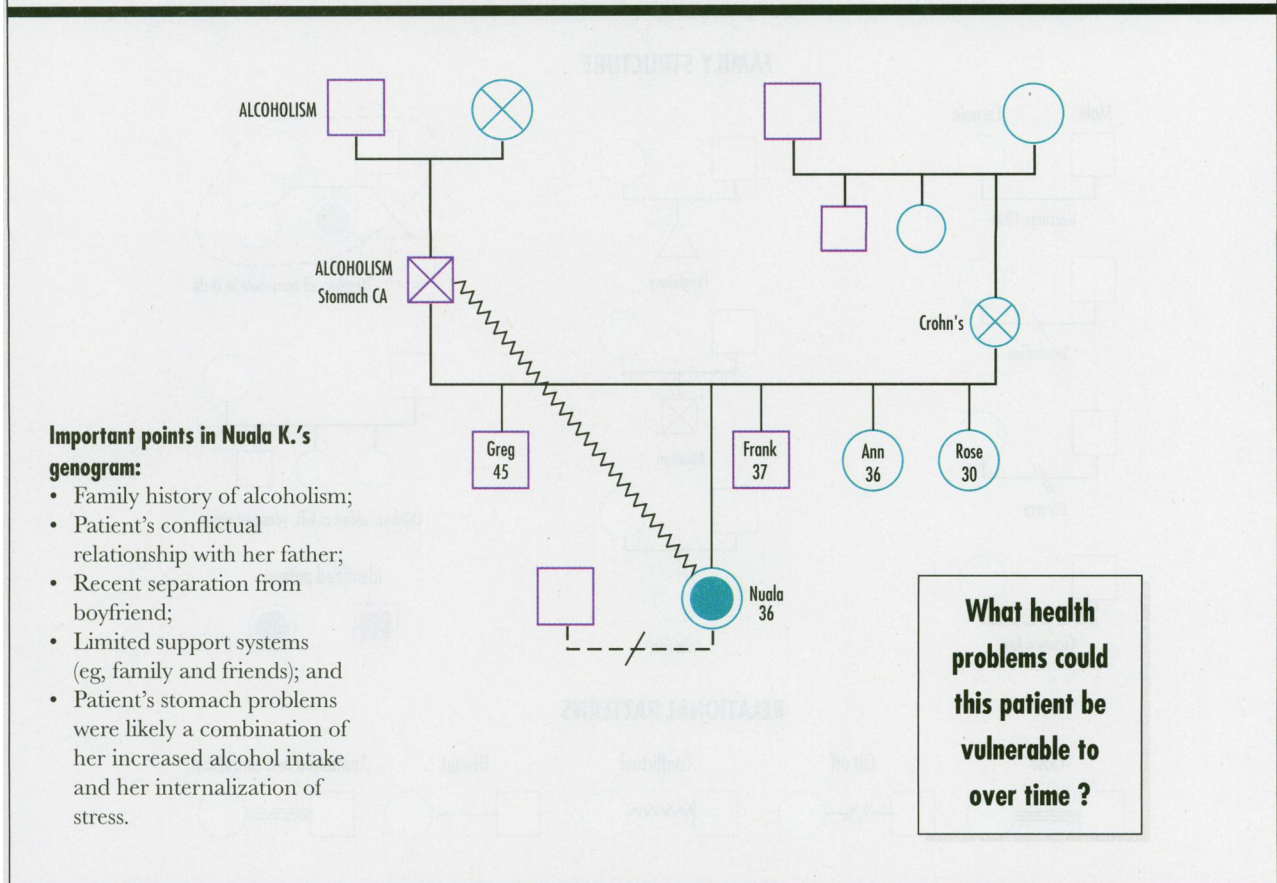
ALCOHOLISM

ALCOHOLISM
Stomach CA

Crohn's

Greg
45

Frank
37

Ann
36

Rose
30

Nuala
36

**Important points in Nuala K.'s genogram:**
- Family history of alcoholism;
- Patient's conflictual relationship with her father;
- Recent separation from boyfriend;
- Limited support systems (eg, family and friends); and
- Patient's stomach problems were likely a combination of her increased alcohol intake and her internalization of stress.

What health problems could this patient be vulnerable to over time ?